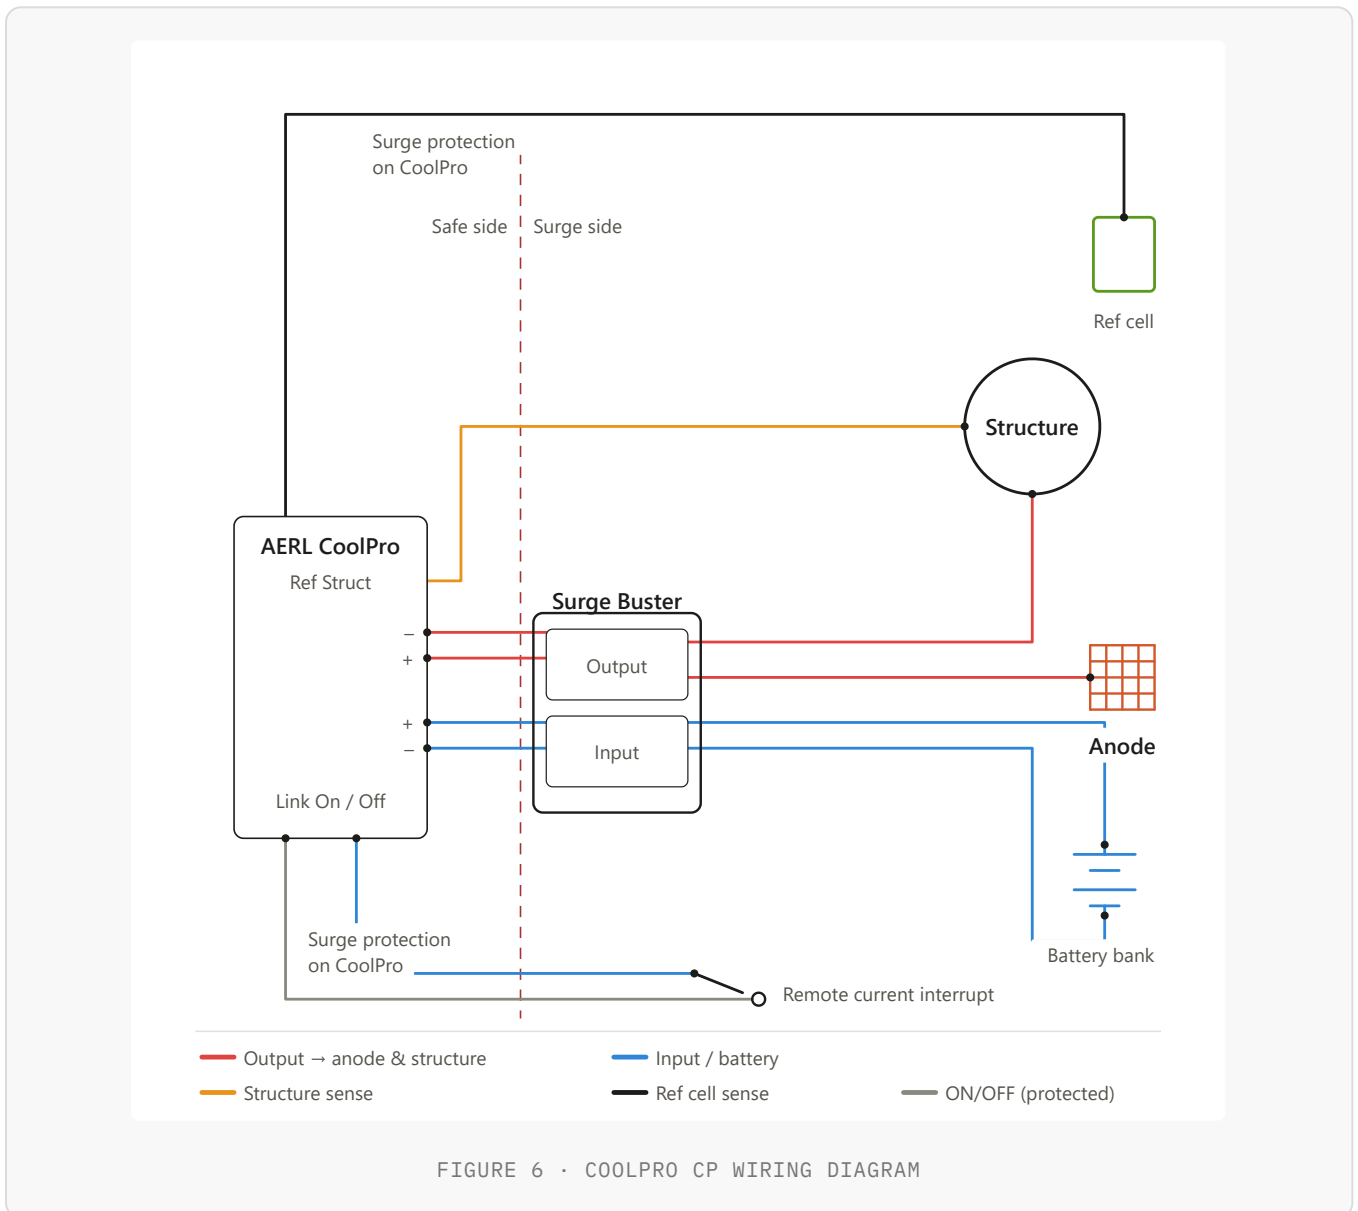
Surge protection on CoolPro

Safe side

Surge side

Ref cell

Structure

AERL CoolPro

Ref Struct

Surge Buster

–

+

+

–

Output

Input

Anode

Link On / Off

Battery bank

Surge protection on CoolPro

Remote current interrupt

Output → anode & structure

Input / battery

Structure sense

Ref cell sense

ON/OFF (protected)

FIGURE 6 · COOLPRO CP WIRING DIAGRAM